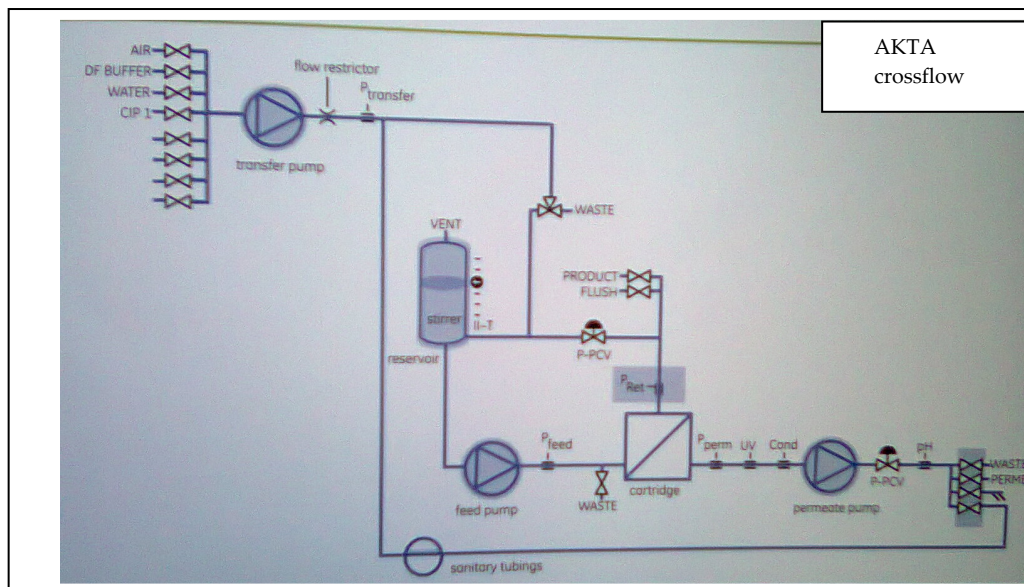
AKTA crossflow

AIR
DF BUFFER
WATER
CIP 1
flow restrictor
$P_{transfer}$
transfer pump
WASTE
VENT
stirrer
II-T
reservoir
PRODUCT
FLUSH
P-PCV
$P_{Ret}$
$P_{feed}$
feed pump
WASTE
cartridge
$P_{perm}$
UV
Cond
permeate pump
P-PCV
PH
WASTE
PERM
sanitary tubings